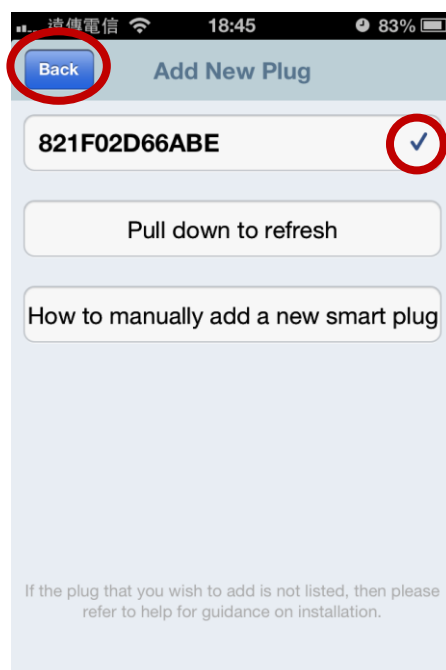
遠傳電信 18:45 83%

Back

Add New Plug

821F02D66ABE ✓

Pull down to refresh

How to manually add a new smart plug

If the plug that you wish to add is not listed, then please refer to help for guidance on installation.